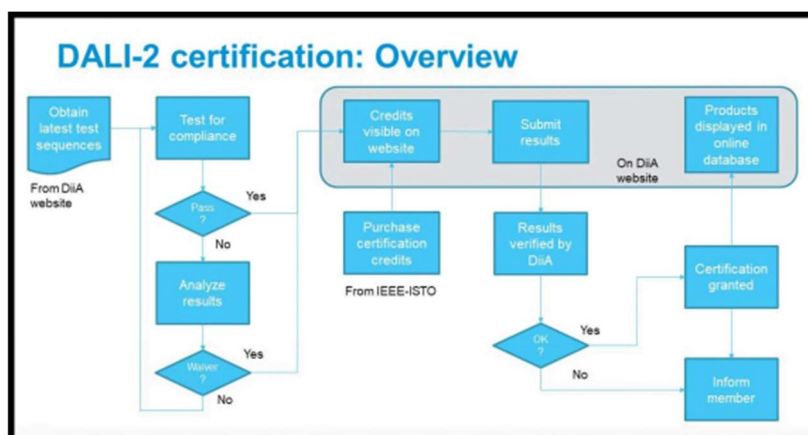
DALI-2 certification: Overview

Obtain latest test sequences

From DiiA website

Test for compliance

Pass ?

Yes

No

Analyze results

Waiver ?

Yes

No

Credits visible on website

Submit results

Products displayed in online database

On DiiA website

Purchase certification credits

From IEEE-ISTO

Results verified by DiiA

OK ?

Yes

No

Certification granted

Inform member